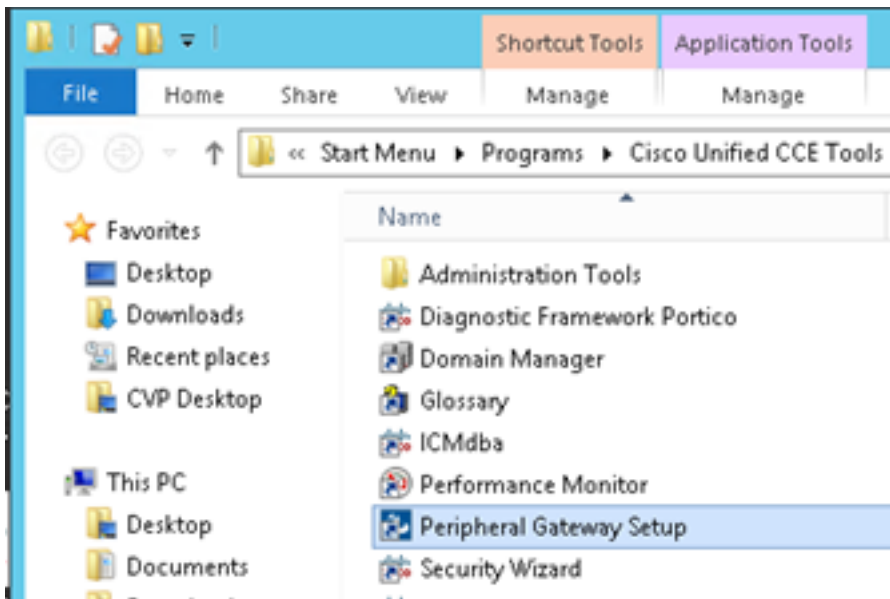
Shortcut Tools
Application Tools
File
Home
Share
View
Manage
Manage

« Start Menu ▸ Programs ▸ Cisco Unified CCE Tools

Favorites
Desktop
Downloads
Recent places
CVP Desktop

This PC
Desktop
Documents

Name
Administration Tools
Diagnostic Framework Portico
Domain Manager
Glossary
ICMdba
Performance Monitor
Peripheral Gateway Setup
Security Wizard